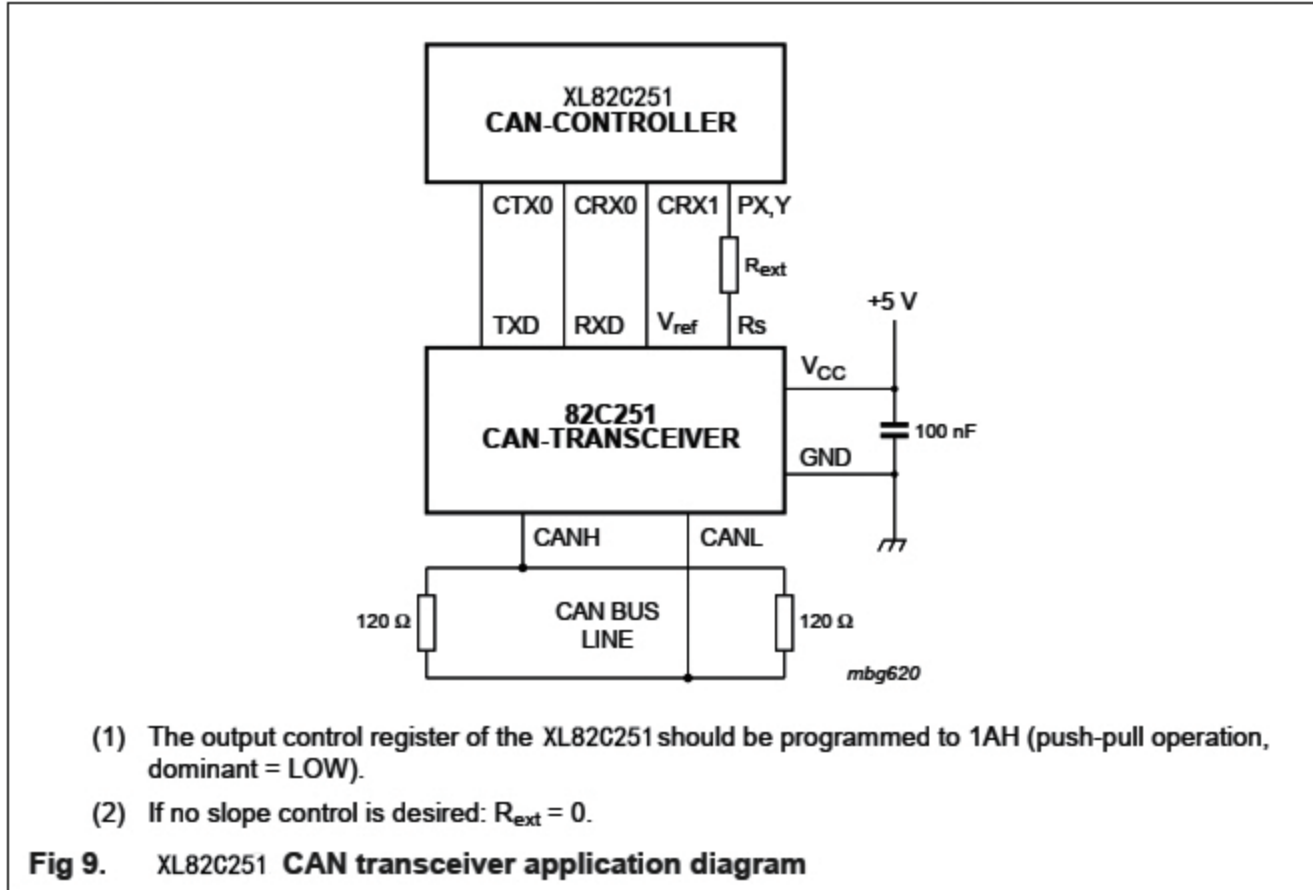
XL82C251
CAN-CONTROLLER

CTX0 CRX0 CRX1 PX,Y

$R_{ext}$

+5 V

TXD RXD $V_{ref}$ Rs

$V_{CC}$

82C251
CAN-TRANSCEIVER

100 nF

GND

CANH CANL

120 Ω

CAN BUS LINE

120 Ω

mbg620

(1) The output control register of the XL82C251 should be programmed to 1AH (push-pull operation, dominant = LOW).

(2) If no slope control is desired: $R_{ext}$ = 0.

Fig 9. XL82C251 CAN transceiver application diagram